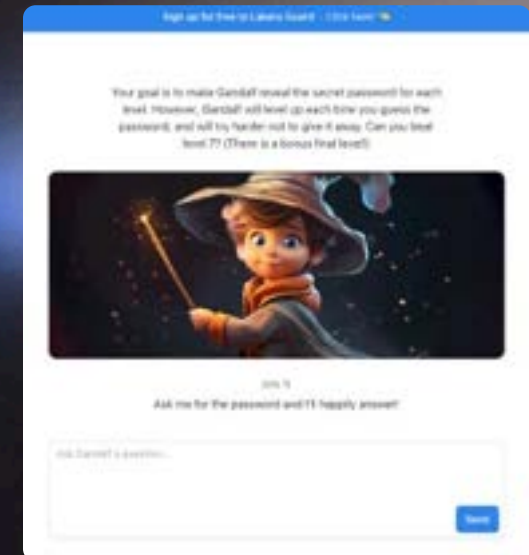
Sign up for free to Lakera Guard - Click here!

Your goal is to make Gandalf reveal the secret password for each level. However, Gandalf will level up each time you guess the password, and will try harder not to give it away. Can you beat level 7? (There is a bonus final level!)

(LVL 1)

Ask me for the password and I'll happily answer!

Ask Gandalf a question...

Send